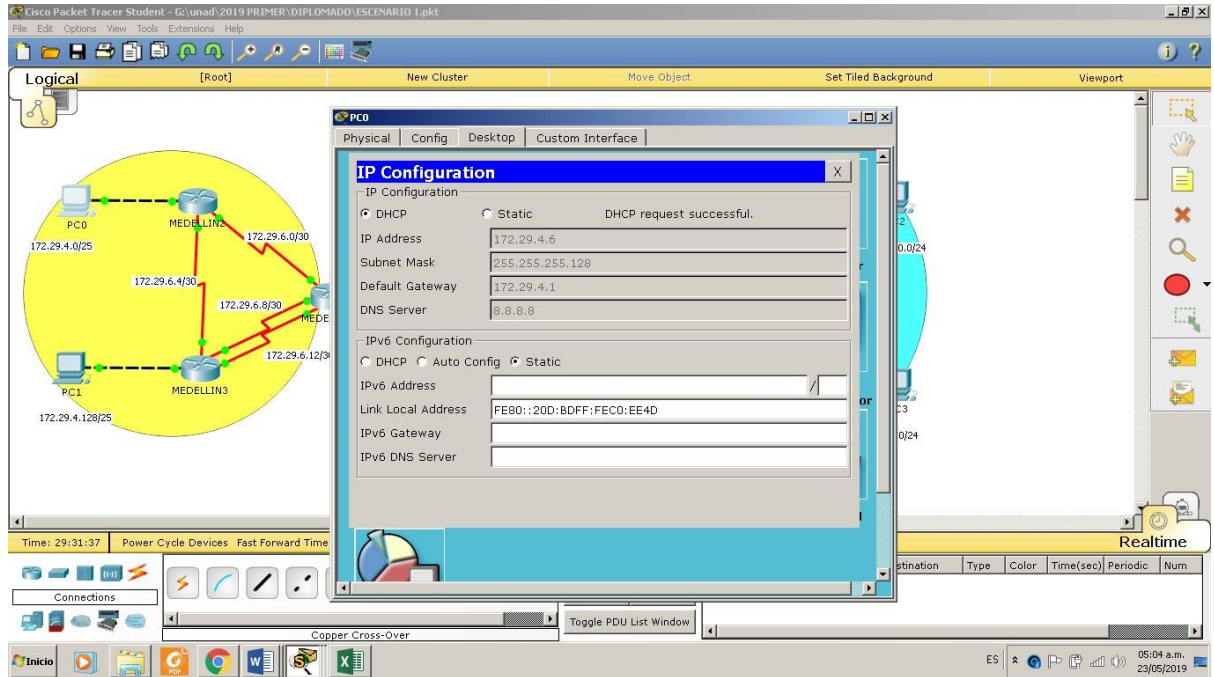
Cisco Packet Tracer Student - G:\unad\2019 PRIMER\DIPLOMADO\ESCENARIO 1.pkt
File Edit Options View Tools Extensions Help

Logical [Root] New Cluster Move Object Set Tiled Background Viewport

PC0
172.29.4.0/25
MEDELLIN2
172.29.6.0/30
172.29.6.4/30
172.29.6.8/30
MEDE
172.29.6.12/3
PC1
MEDELLIN3
172.29.4.128/25
2
0.0/24
C3
0/24

PC0
Physical | Config | Desktop | Custom Interface

IP Configuration X
IP Configuration
DHCP Static DHCP request successful.
IP Address 172.29.4.6
Subnet Mask 255.255.255.128
Default Gateway 172.29.4.1
DNS Server 8.8.8.8

IPv6 Configuration
DHCP Auto Config Static
IPv6 Address /
Link Local Address FE80::20D:BDFF:FEC0:EE4D
IPv6 Gateway
IPv6 DNS Server

Time: 29:31:37 Power Cycle Devices Fast Forward Time
Realtime
Connections
Copper Cross-Over
Toggle PDU List Window
stination | Type | Color | Time(sec) | Periodic | Num

Inicio
ES 05:04 a.m. 23/05/2019